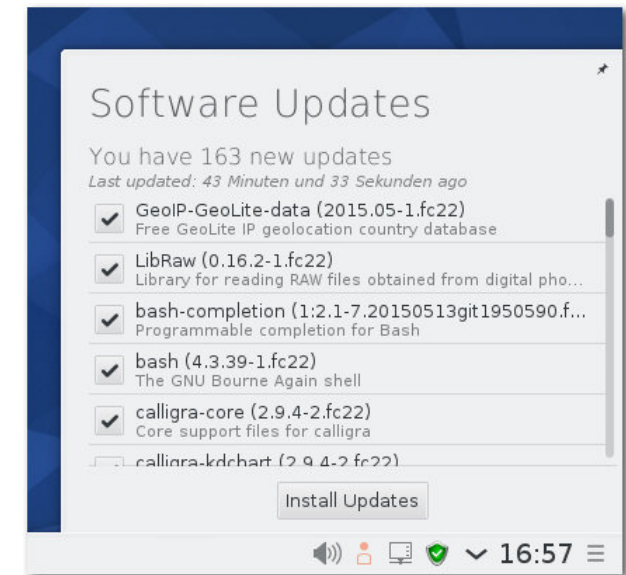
Software Updates

You have 163 new updates
Last updated: 43 Minuten und 33 Sekunden ago

GeoIP-GeoLite-data (2015.05-1.fc22)
Free GeoLite IP geolocation country database

LibRaw (0.16.2-1.fc22)
Library for reading RAW files obtained from digital pho...

bash-completion (1:2.1-7.20150513git1950590.f...
Programmable completion for Bash

bash (4.3.39-1.fc22)
The GNU Bourne Again shell

calligra-core (2.9.4-2.fc22)
Core support files for calligra

calligra-kdchart (2.9.4-2.fc22)

Install Updates

16:57